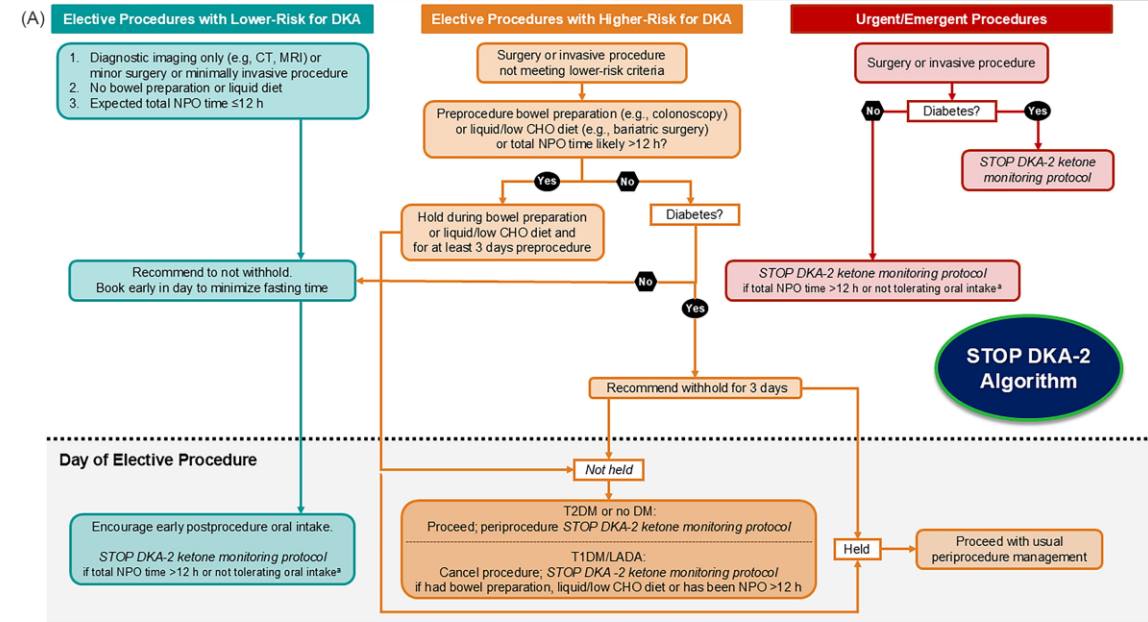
(A)

Elective Procedures with Lower-Risk for DKA

1. Diagnostic imaging only (e.g, CT, MRI) or minor surgery or minimally invasive procedure
2. No bowel preparation or liquid diet
3. Expected total NPO time ≤12 h

Recommend to not withhold.
Book early in day to minimize fasting time

Elective Procedures with Higher-Risk for DKA

Surgery or invasive procedure not meeting lower-risk criteria

Preprocedure bowel preparation (e.g., colonoscopy) or liquid/low CHO diet (e.g., bariatric surgery) or total NPO time likely >12 h?

Yes

No

Hold during bowel preparation or liquid/low CHO diet and for at least 3 days preprocedure

Diabetes?

No

Yes

Recommend withhold for 3 days

Urgent/Emergent Procedures

Surgery or invasive procedure

No

Diabetes?

Yes

*STOP DKA-2 ketone monitoring protocol*

*STOP DKA-2 ketone monitoring protocol*
if total NPO time >12 h or not tolerating oral intake$^a$

STOP DKA-2 Algorithm

Day of Elective Procedure

Encourage early postprocedure oral intake.

*STOP DKA-2 ketone monitoring protocol*
if total NPO time >12 h or not tolerating oral intake$^a$

*Not held*

T2DM or no DM:
Proceed; periprocedure *STOP DKA-2 ketone monitoring protocol*

T1DM/LADA:
Cancel procedure; *STOP DKA -2 ketone monitoring protocol*
if had bowel preparation, liquid/low CHO diet or has been NPO >12 h

Held

Proceed with usual periprocedure management